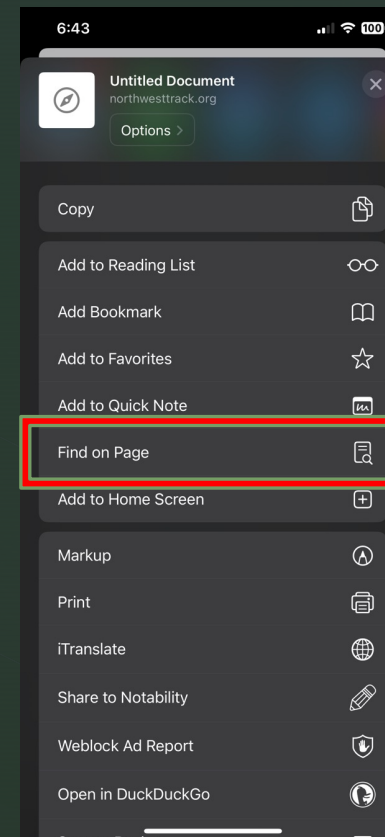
6:43
100

Untitled Document
northwesttrack.org
Options >

Copy

Add to Reading List
Add Bookmark
Add to Favorites
Add to Quick Note
Find on Page
Add to Home Screen

Markup
Print
iTranslate
Share to Notability
Weblock Ad Report
Open in DuckDuckGo
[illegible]